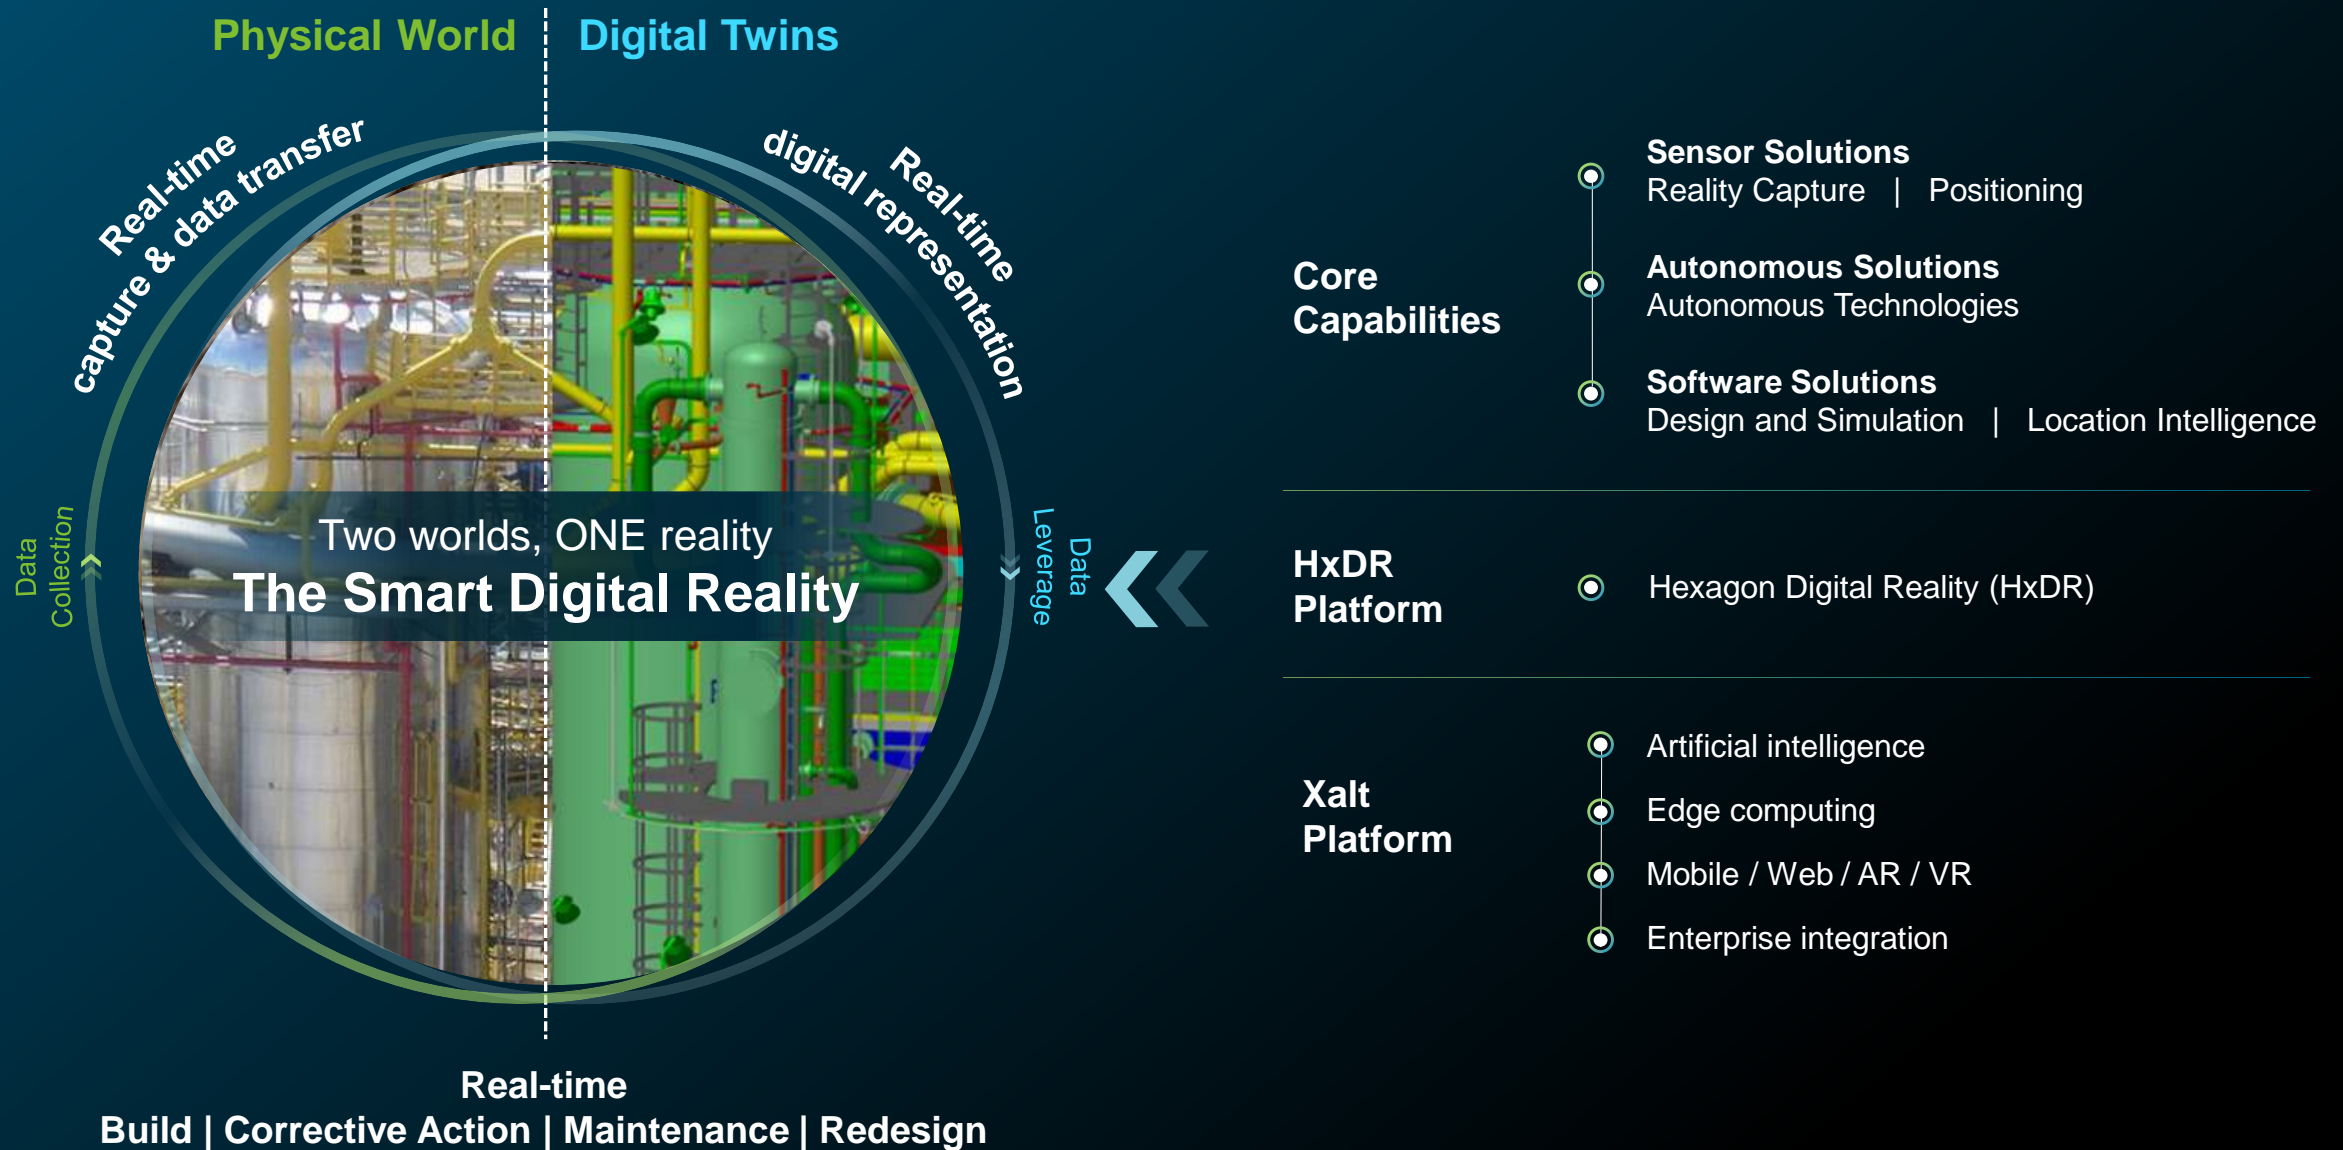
Physical World

Digital Twins

Real-time capture & data transfer

Real-time digital representation

Data Collection

Data Leverage

Two worlds, ONE reality

The Smart Digital Reality

Real-time

Build | Corrective Action | Maintenance | Redesign

Core Capabilities

Sensor Solutions
Reality Capture | Positioning

Autonomous Solutions
Autonomous Technologies

Software Solutions
Design and Simulation | Location Intelligence

HxDR Platform

Hexagon Digital Reality (HxDR)

Xalt Platform

Artificial intelligence

Edge computing

Mobile / Web / AR / VR

Enterprise integration